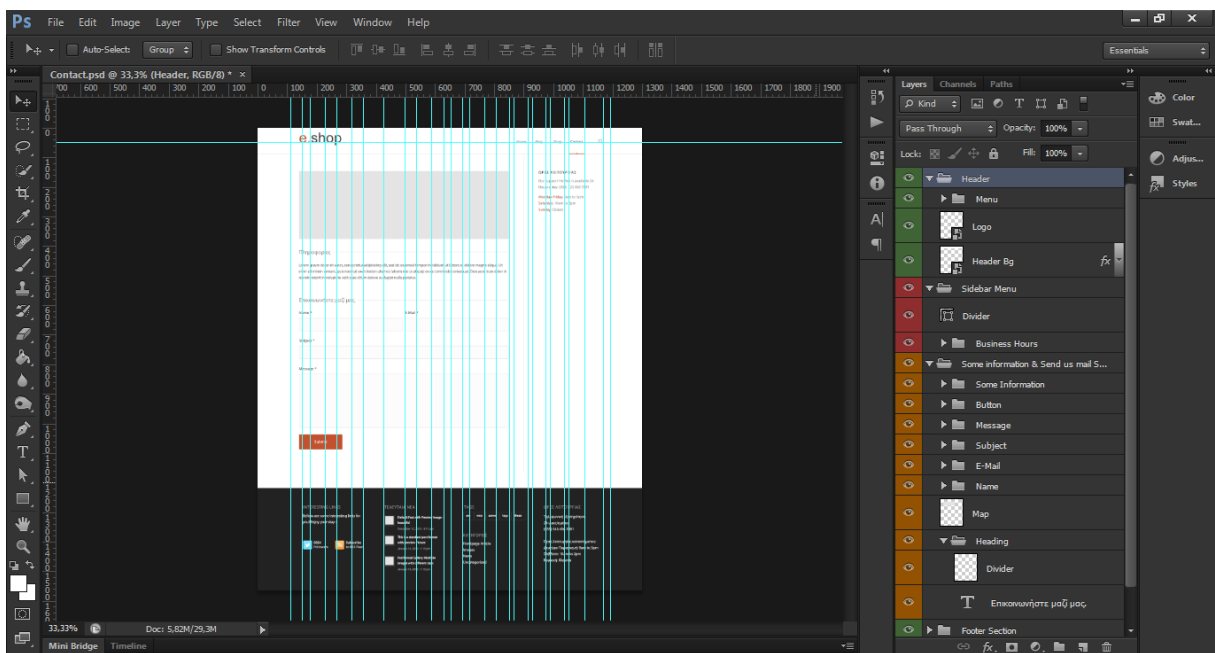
Ps File Edit Image Layer Type Select Filter View Window Help

Auto-Select: Group Show Transform Controls

Essentials

Contact.psd @ 33,3% (Header, RGB/8) * ×

700 600 500 400 300 200 100 0 100 200 300 400 500 600 700 800 900 1000 1100 1200 1300 1400 1500 1600 1700 1800 1900

e shop

Επικοινωνήστε μαζί μας

Submit

33,33% Doc: 5,82M/29,3M

Mini Bridge Timeline

Layers Channels Paths

Kind

Pass Through Opacity: 100%

Lock: Fill: 100%

Header
Menu
Logo
Header Bg
Sidebar Menu
Divider
Business Hours
Some information & Send us mail S...
Some Information
Button
Message
Subject
E-Mail
Name
Map
Heading
Divider
Επικοινωνήστε μαζί μας.
Footer Section

Color
Swat...
Adjus...
Styles